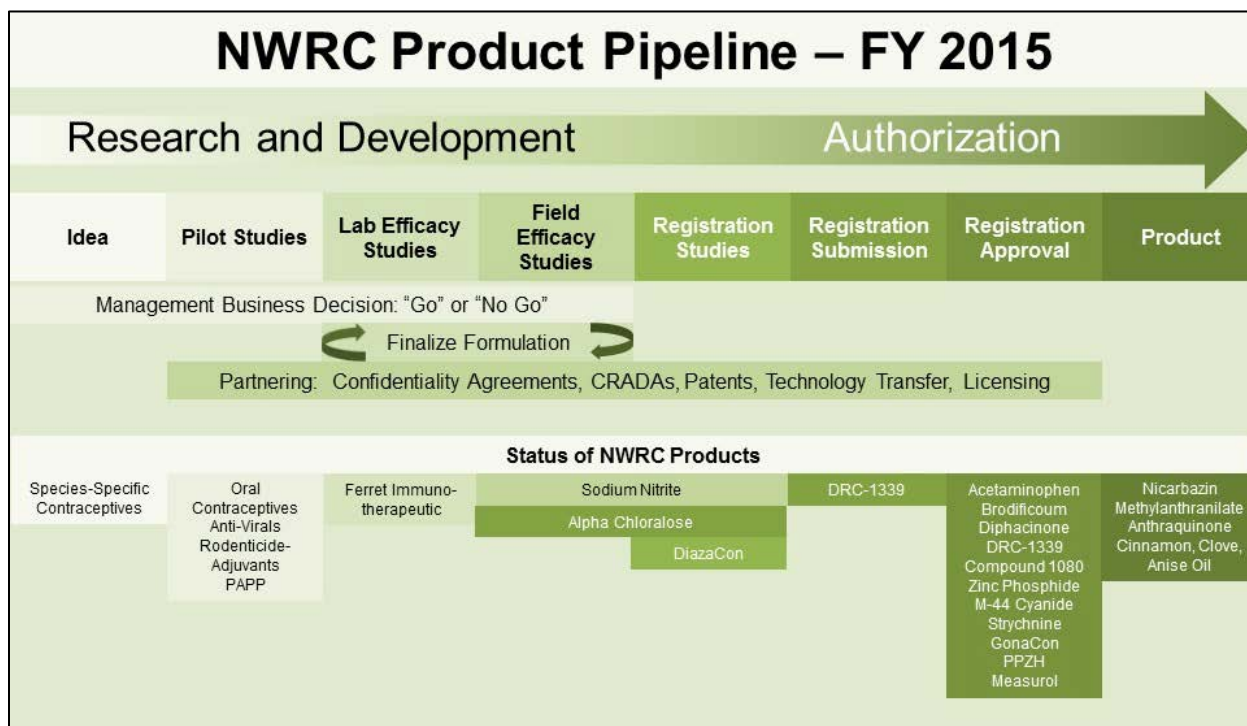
NWRC Product Pipeline – FY 2015

Research and Development

Authorization

Idea

Pilot Studies

Lab Efficacy Studies

Field Efficacy Studies

Registration Studies

Registration Submission

Registration Approval

Product

Management Business Decision: "Go" or "No Go"

Finalize Formulation

Partnering: Confidentiality Agreements, CRADAs, Patents, Technology Transfer, Licensing

Status of NWRC Products

Species-Specific Contraceptives

Oral Contraceptives
Anti-Virals
Rodenticide-Adjuvants
PAPP

Ferret Immuno-therapeutic

Sodium Nitrite

Alpha Chloralose

DiazaCon

DRC-1339

Acetaminophen
Brodificoum
Diphacinone
DRC-1339
Compound 1080
Zinc Phosphide
M-44 Cyanide
Strychnine
GonaCon
PPZH
Measurol

Nicarbazin
Methylanthranilate
Anthraquinone
Cinnamon, Clove, Anise Oil